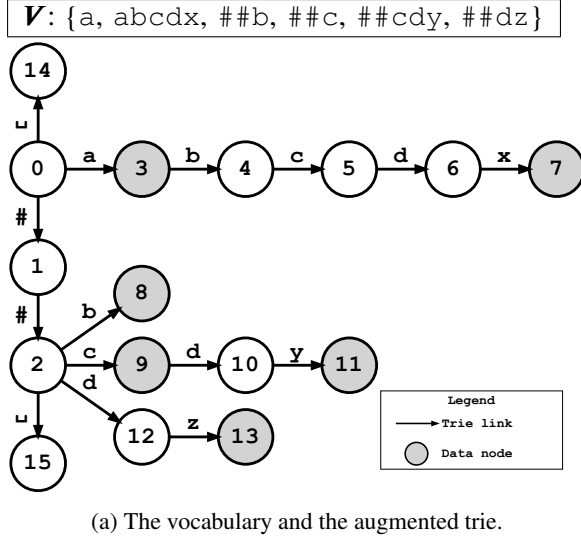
$\boldsymbol{V}$: {a, abcdx, ##b, ##c, ##cdy, ##dz}

14

␣

0 a 3 b 4 c 5 d 6 x 7

#

1

#

b 8

2 c 9 d 10 y 11

d

␣

12 z 13

15

Legend

Trie link

Data node

(a) The vocabulary and the augmented trie.